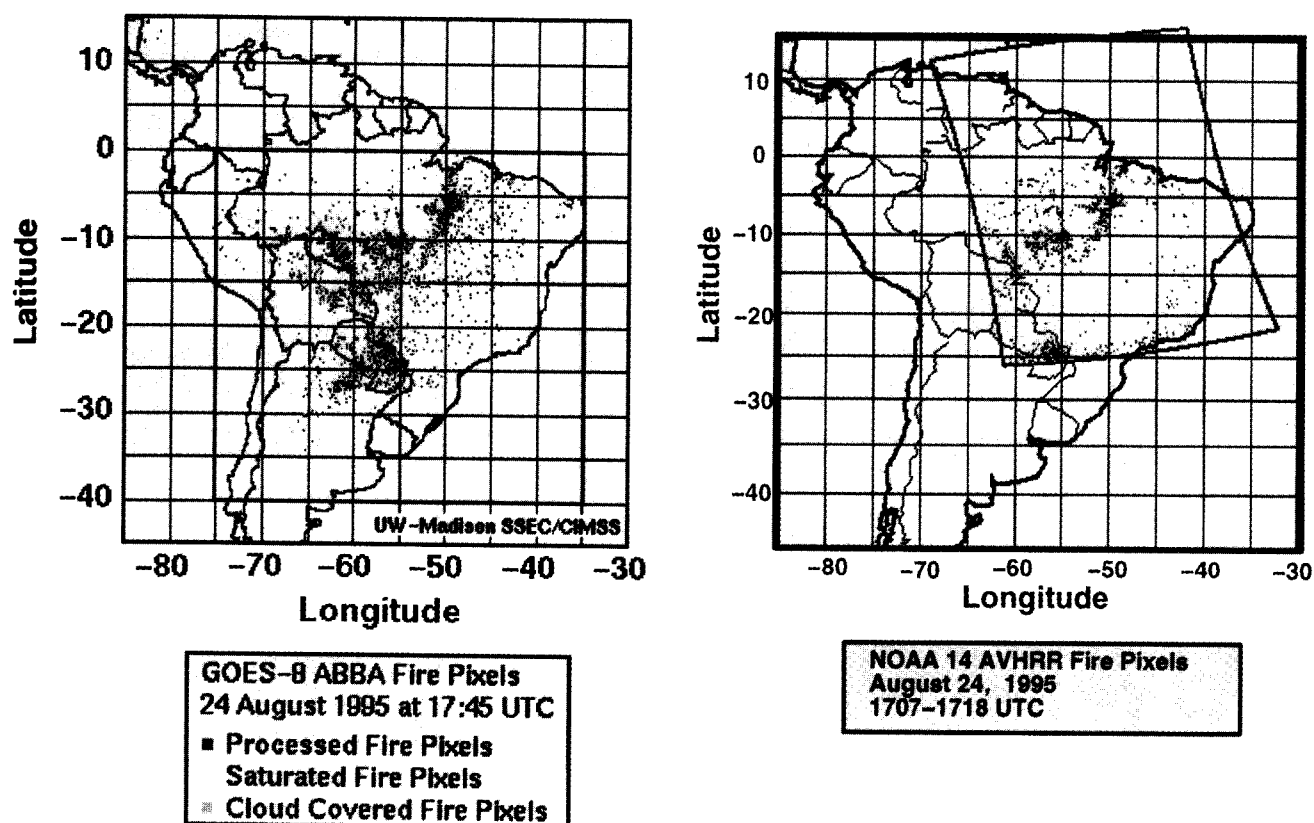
10
0
-10
-20
-30
-40
Latitude
UW-Madison SSEC/CIMSS
-80 -70 -60 -50 -40 -30
Longitude

GOES-8 ABBA Fire Pixels
24 August 1995 at 17:45 UTC
■ Processed Fire Pixels
Saturated Fire Pixels
■ Cloud Covered Fire Pixels

10
0
-10
-20
-30
-40
Latitude
-80 -70 -60 -50 -40 -30
Longitude

NOAA 14 AVHRR Fire Pixels
August 24, 1995
1707-1718 UTC